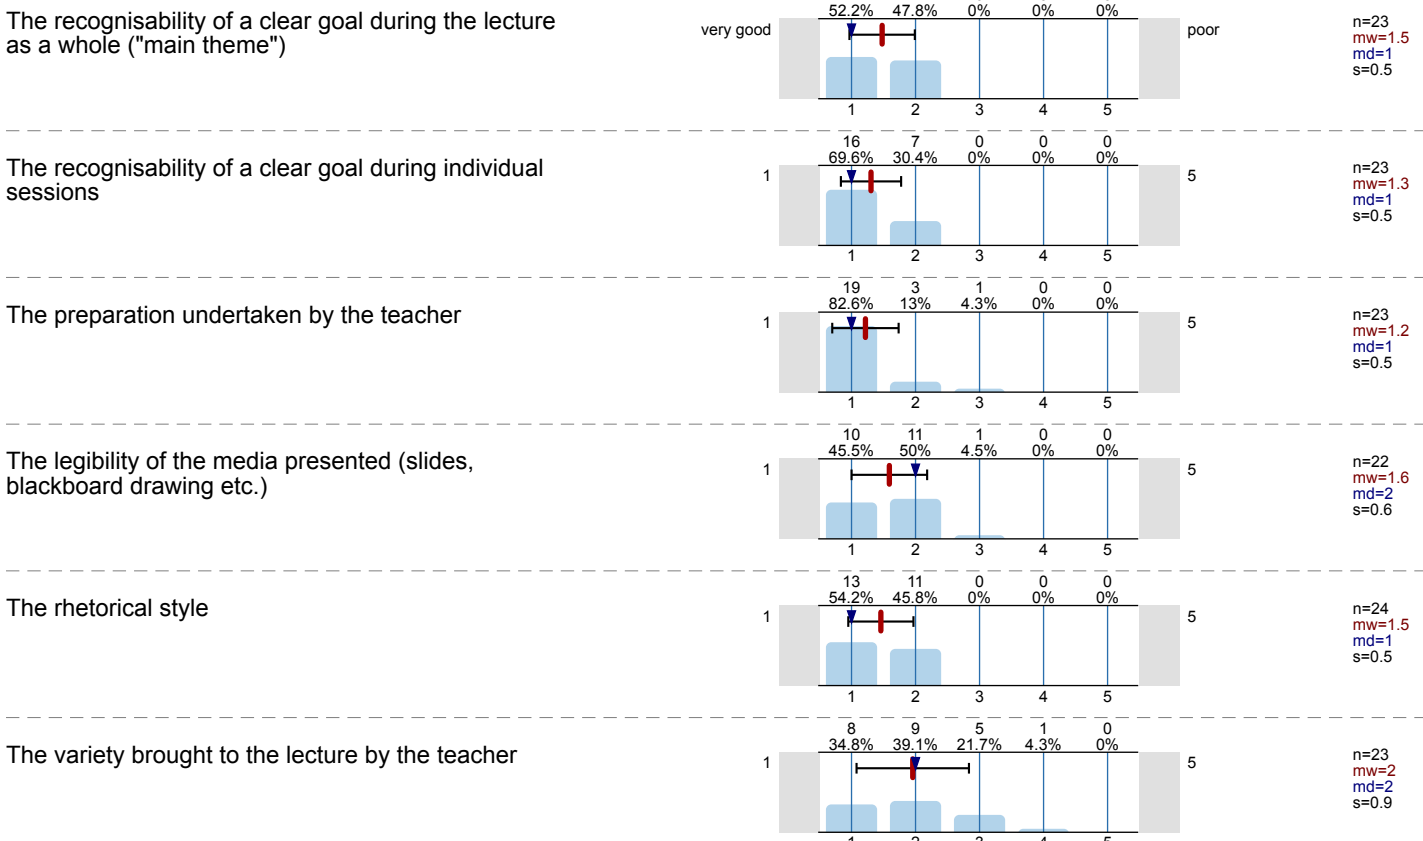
The recognisability of a clear goal during the lecture as a whole ("main theme")

52.2% 47.8% 0% 0% 0%

very good

poor

1 2 3 4 5

n=23
mw=1.5
md=1
s=0.5

The recognisability of a clear goal during individual sessions

16 7 0 0 0
69.6% 30.4% 0% 0% 0%

1

5

1 2 3 4 5

n=23
mw=1.3
md=1
s=0.5

The preparation undertaken by the teacher

19 3 1 0 0
82.6% 13% 4.3% 0% 0%

1

5

1 2 3 4 5

n=23
mw=1.2
md=1
s=0.5

The legibility of the media presented (slides, blackboard drawing etc.)

10 11 1 0 0
45.5% 50% 4.5% 0% 0%

1

5

1 2 3 4 5

n=22
mw=1.6
md=2
s=0.6

The rhetorical style

13 11 0 0 0
54.2% 45.8% 0% 0% 0%

1

5

1 2 3 4 5

n=24
mw=1.5
md=1
s=0.5

The variety brought to the lecture by the teacher

8 9 5 1 0
34.8% 39.1% 21.7% 4.3% 0%

1

5

n=23
mw=2
md=2
s=0.9